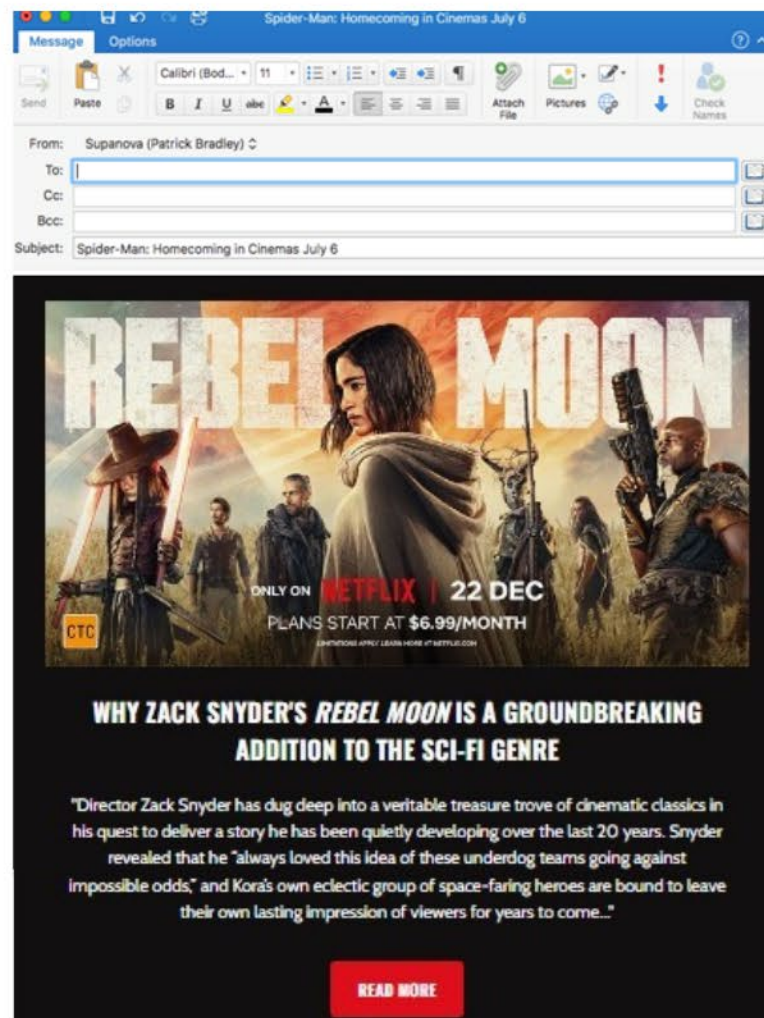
Spider-Man: Homecoming in Cinemas July 6

Message Options

Send Paste Calibri (Bod... 11 B I U abe A Attach File Pictures Check Names

From: Supanova (Patrick Bradley)
To:
Cc:
Bcc:
Subject: Spider-Man: Homecoming in Cinemas July 6

REBEL MOON

ONLY ON NETFLIX | 22 DEC
PLANS START AT $6.99/MONTH
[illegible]

CTC

WHY ZACK SNYDER'S *REBEL MOON* IS A GROUNDBREAKING ADDITION TO THE SCI-FI GENRE

"Director Zack Snyder has dug deep into a veritable treasure trove of cinematic classics in his quest to deliver a story he has been quietly developing over the last 20 years. Snyder revealed that he "always loved this idea of these underdog teams going against impossible odds," and Kora's own eclectic group of space-faring heroes are bound to leave their own lasting impression of viewers for years to come..."

READ MORE